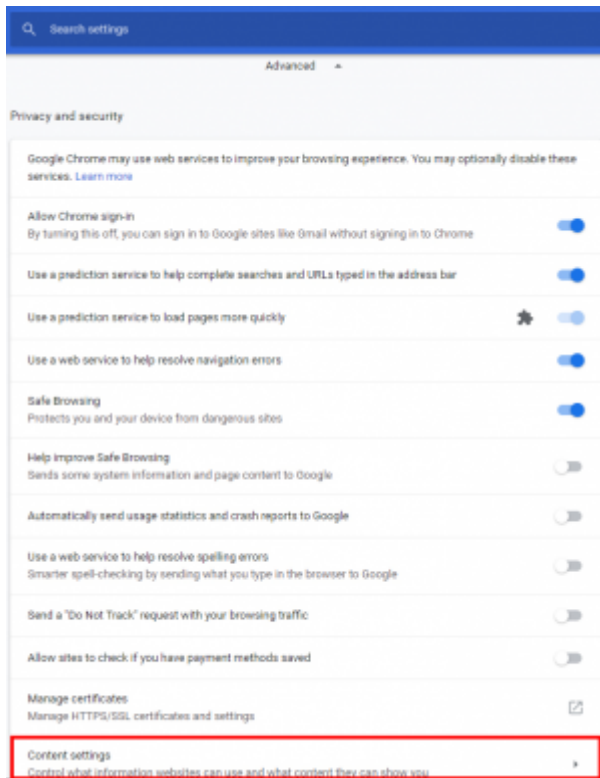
Search settings

Advanced

Privacy and security

Google Chrome may use web services to improve your browsing experience. You may optionally disable these services. Learn more

Allow Chrome sign-in
By turning this off, you can sign in to Google sites like Gmail without signing in to Chrome

Use a prediction service to help complete searches and URLs typed in the address bar

Use a prediction service to load pages more quickly

Use a web service to help resolve navigation errors

Safe Browsing
Protects you and your device from dangerous sites

Help improve Safe Browsing
Sends some system information and page content to Google

Automatically send usage statistics and crash reports to Google

Use a web service to help resolve spelling errors
Smarter spell-checking by sending what you type in the browser to Google

Send a "Do Not Track" request with your browsing traffic

Allow sites to check if you have payment methods saved

Manage certificates
Manage HTTPS/SSL certificates and settings

Content settings
Control what information websites can use and what content they can show you